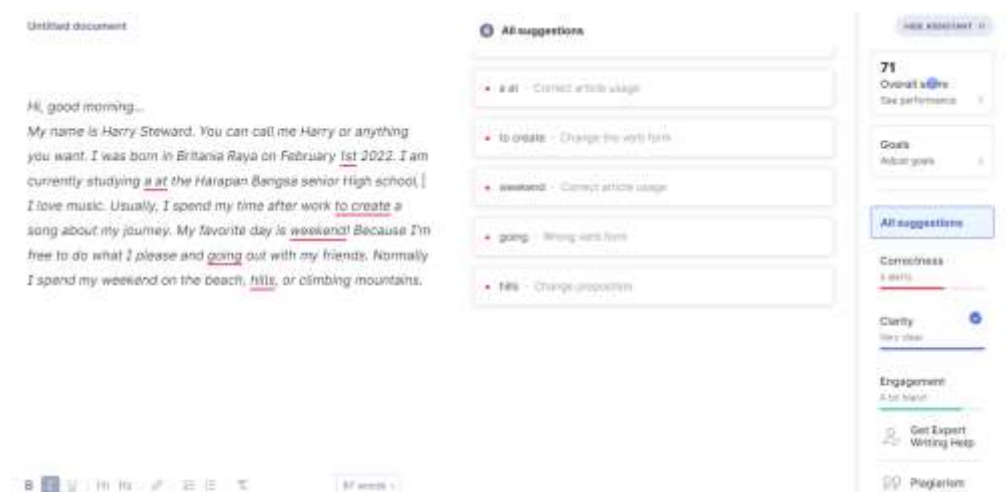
Untitled document

Hi, good morning...
My name is Harry Steward. You can call me Harry or anything you want. I was born in Britania Raya on February 1st 2022. I am currently studying a at the Harapan Bangsa senior High school. I love music. Usually, I spend my time after work to create a song about my journey. My favorite day is weekend! Because I'm free to do what I please and going out with my friends. Normally I spend my weekend on the beach, hills, or climbing mountains.

B I U H1 H2 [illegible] 87 words

All suggestions

• a at · Correct article usage
• to create · Change the verb form
• weekend · Correct article usage
• going · Wrong verb form
• hills · Change preposition

HIDE ASSISTANT
71
Overall score
See performance
Goals
Adjust goals
All suggestions
Correctness
4 alerts
Clarity
Very clear
Engagement
A bit bland
Get Expert Writing Help
Plagiarism